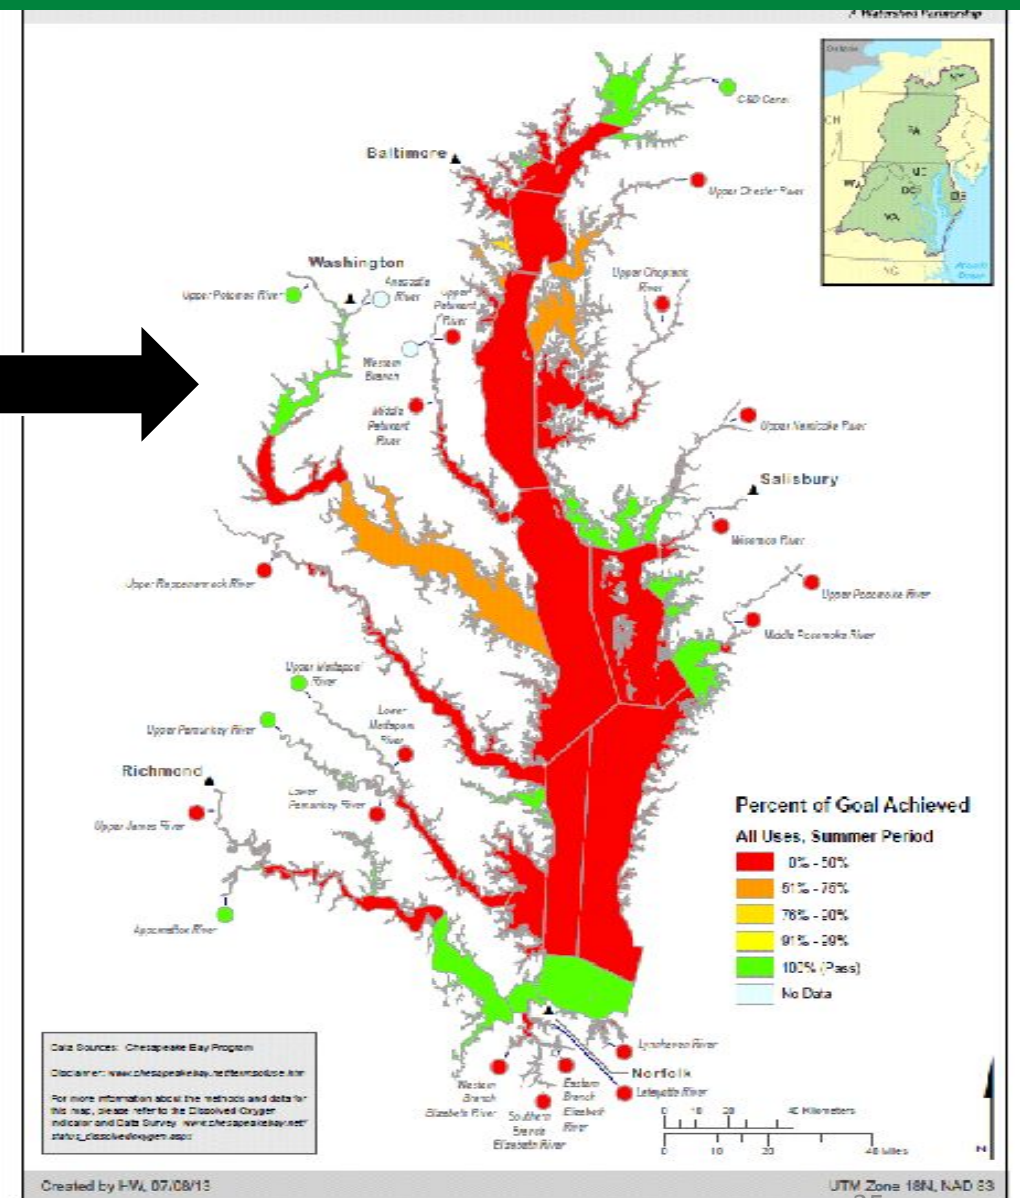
A Watershed Partnership

C&D Canal

Baltimore

Upper Chester River

Washington

Upper Potomac River

Anacostia River

Upper Patuxent River

Upper Choptank River

Western Branch

Middle Patuxent River

Upper Nanticoke River

Salisbury

Wicomico River

Upper Rappahannock River

Upper Pocomoke River

Middle Pocomoke River

Upper Mattaponi River

Lower Mattaponi River

Upper Pamunkey River

Richmond

Lower Pamunkey River

Upper James River

Appomattox River

Percent of Goal Achieved

All Uses, Summer Period

0% - 50%

51% - 75%

76% - 90%

91% - 99%

100% (Pass)

No Data

Data Sources: Chesapeake Bay Program

Disclaimer: www.chesapeakebay.net/termsofuse.htm

For more information about the methods and data for this map, please refer to the Dissolved Oxygen Indicator and Data Survey: www.chesapeakebay.net/status_dissolvedoxygen.aspx

Lynnhaven River

Norfolk

Lafayette River

Western Branch Elizabeth River

Southern Branch Elizabeth River

Eastern Branch Elizabeth River

0 10 20 40 Kilometers

0 10 20 40 Miles

N

NY

PA

MD

DE

DC

WV

VA

NC

Atlantic Ocean

Created by I-W, 07/08/13

UTM Zone 18N, NAD 83